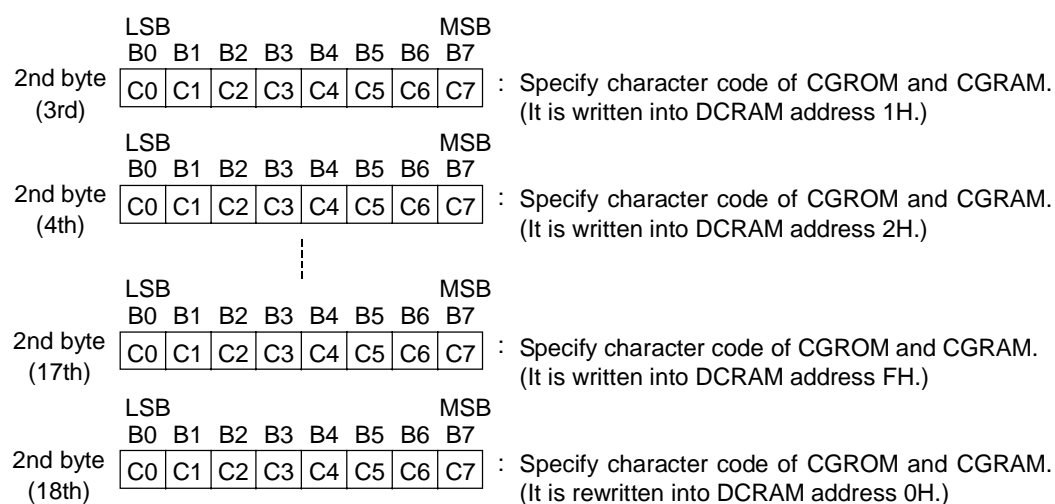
LSB MSB

| B0 | B1 | B2 | B3 | B4 | B5 | B6 | B7 |
|---|---|---|---|---|---|---|---|
| C0 | C1 | C2 | C3 | C4 | C5 | C6 | C7 |

2nd byte (3rd) : Specify character code of CGROM and CGRAM. (It is written into DCRAM address 1H.)

LSB MSB

| B0 | B1 | B2 | B3 | B4 | B5 | B6 | B7 |
|---|---|---|---|---|---|---|---|
| C0 | C1 | C2 | C3 | C4 | C5 | C6 | C7 |

2nd byte (4th) : Specify character code of CGROM and CGRAM. (It is written into DCRAM address 2H.)

LSB MSB

| B0 | B1 | B2 | B3 | B4 | B5 | B6 | B7 |
|---|---|---|---|---|---|---|---|
| C0 | C1 | C2 | C3 | C4 | C5 | C6 | C7 |

2nd byte (17th) : Specify character code of CGROM and CGRAM. (It is written into DCRAM address FH.)

LSB MSB

| B0 | B1 | B2 | B3 | B4 | B5 | B6 | B7 |
|---|---|---|---|---|---|---|---|
| C0 | C1 | C2 | C3 | C4 | C5 | C6 | C7 |

2nd byte (18th) : Specify character code of CGROM and CGRAM. (It is rewritten into DCRAM address 0H.)